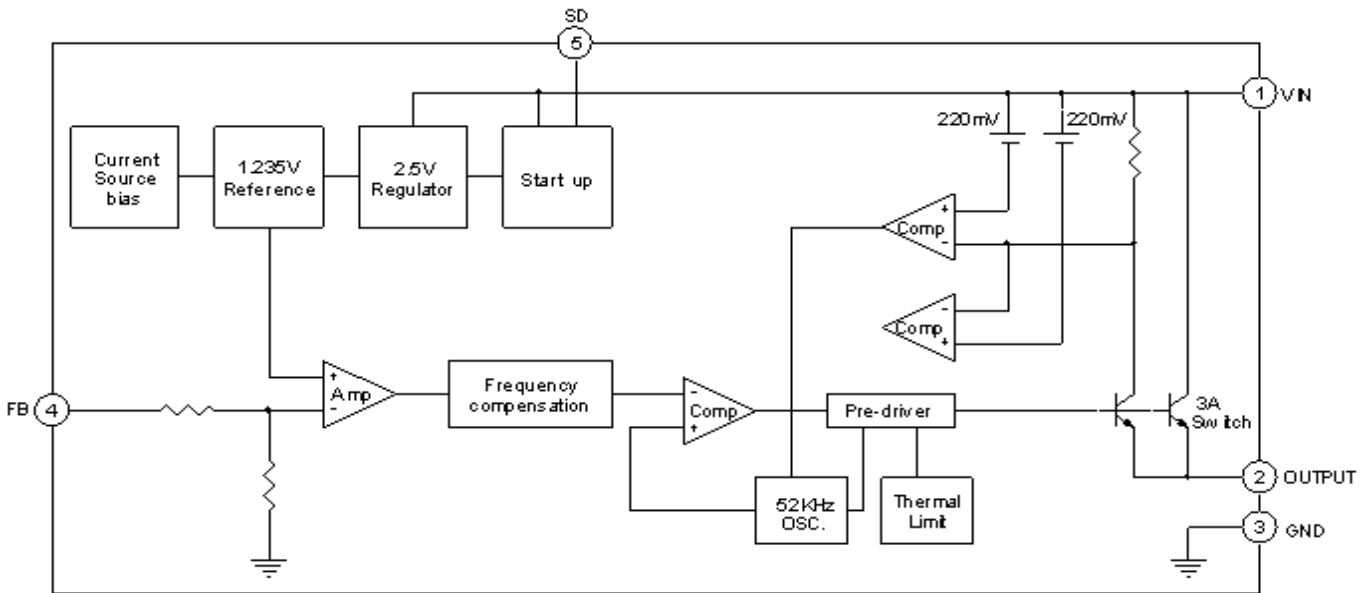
SD
5
1 VIN
220mV
220mV
Current Source bias
1.235V Reference
2.5V Regulator
Start up
+
Comp
-
-
Comp
+
+
Amp
-
FB 4
Frequency compensation
-
Comp
+
Pre-driver
3A Switch
2 OUTPUT
52KHz OSC.
Thermal Limit
3 GND